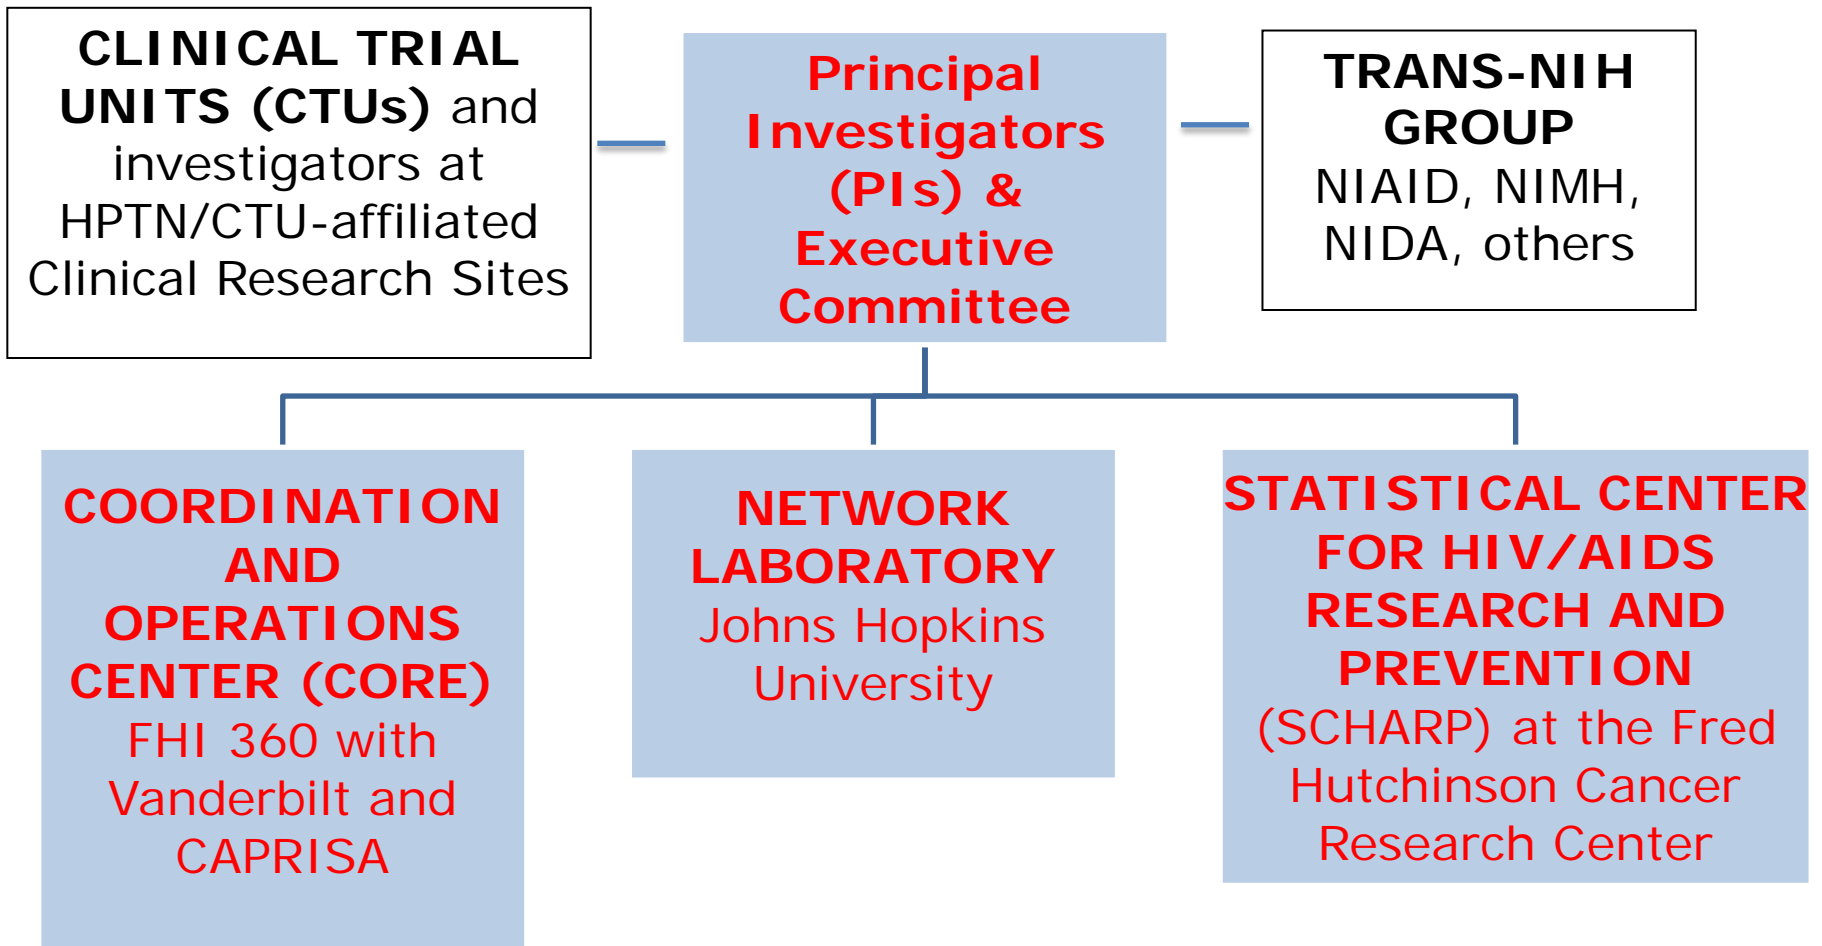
CLINICAL TRIAL UNITS (CTUs) and investigators at HPTN/CTU-affiliated Clinical Research Sites

Principal Investigators (PIs) & Executive Committee

TRANS-NIH GROUP NIAID, NIMH, NIDA, others

COORDINATION AND OPERATIONS CENTER (CORE) FHI 360 with Vanderbilt and CAPRISA

NETWORK LABORATORY Johns Hopkins University

STATISTICAL CENTER FOR HIV/AIDS RESEARCH AND PREVENTION (SCHARP) at the Fred Hutchinson Cancer Research Center